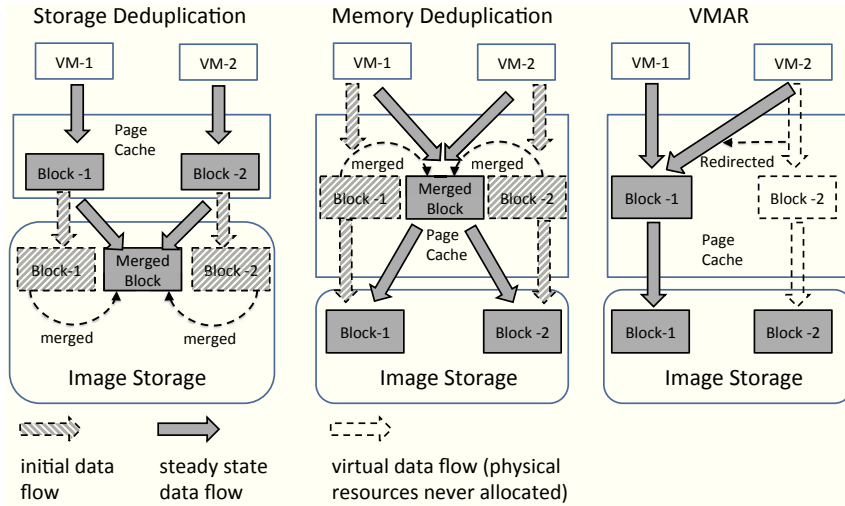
Storage Deduplication

VM-1

VM-2

Page Cache

Block -1

Block -2

Block-1

Merged Block

Block -2

merged

merged

Image Storage

Memory Deduplication

VM-1

VM-2

merged

merged

Block -1

Merged Block

Block -2

Page Cache

Block-1

Block -2

Image Storage

VMAR

VM-1

VM-2

Redirected

Block -1

Block -2

Page Cache

Block-1

Block -2

Image Storage

initial data flow

steady state data flow

virtual data flow (physical resources never allocated)